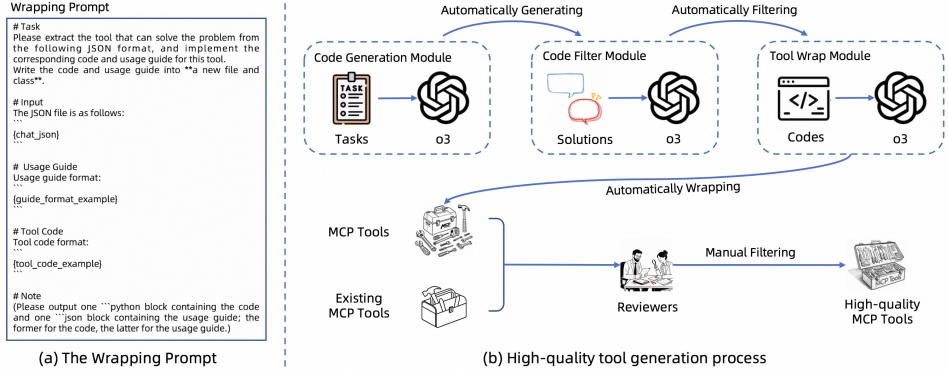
Wrapping Prompt

# Task
Please extract the tool that can solve the problem from the following JSON format, and implement the corresponding code and usage guide for this tool.
Write the code and usage guide into **a new file and class**.

# Input
The JSON file is as follows:
```
{chat_json}
```

# Usage Guide
Usage guide format:
```
{guide_format_example}
```

# Tool Code
Tool code format:
```
{tool_code_example}
```

# Note
(Please output one ```python block containing the code and one ```json block containing the usage guide; the former for the code, the latter for the usage guide.)

(a) The Wrapping Prompt

Automatically Generating

Automatically Filtering

Code Generation Module

TASK

Tasks

o3

Code Filter Module

Solutions

o3

Tool Wrap Module

Codes

o3

Automatically Wrapping

MCP Tools

MCP

Existing MCP Tools

Reviewers

Manual Filtering

High-quality MCP Tools

(b) High-quality tool generation process